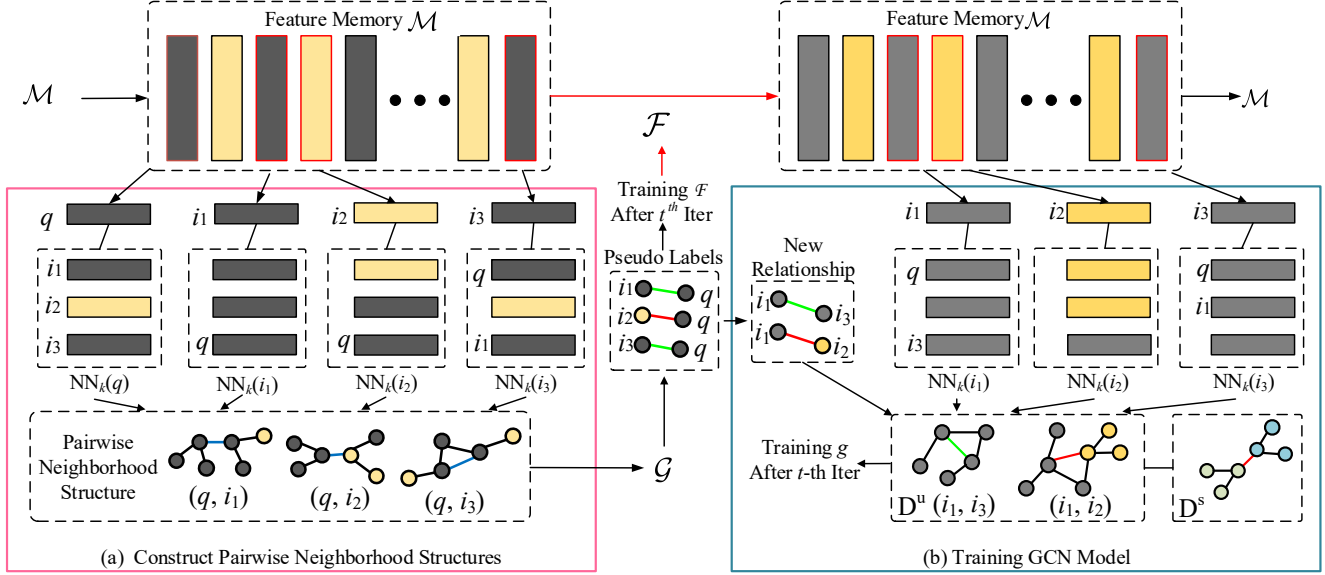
Feature Memory $\mathcal{M}$

$\mathcal{M}$

Feature Memory $\mathcal{M}$

$\mathcal{M}$

$\mathcal{F}$

Training $\mathcal{F}$ After $t^{th}$ Iter

Pseudo Labels

$i_1$ $q$
$i_2$ $q$
$i_3$ $q$

$q$ $i_1$ $i_2$ $i_3$

$i_1$
$i_2$
$i_3$

$q$

$q$

$q$
$i_1$

$\mathrm{NN}_k(q)$ $\mathrm{NN}_k(i_1)$ $\mathrm{NN}_k(i_2)$ $\mathrm{NN}_k(i_3)$

Pairwise Neighborhood Structure

$(q, i_1)$ $(q, i_2)$ $(q, i_3)$

$\mathcal{G}$

(a) Construct Pairwise Neighborhood Structures

New Relationship

$i_1$ $i_3$
$i_1$ $i_2$

$i_1$ $i_2$ $i_3$

$q$
$i_3$

$q$
$i_1$

$\mathrm{NN}_k(i_1)$ $\mathrm{NN}_k(i_2)$ $\mathrm{NN}_k(i_3)$

Training $g$ After $t$-th Iter

$\mathrm{D^u}$ $(i_1, i_3)$ $(i_1, i_2)$ $\mathrm{D^s}$

(b) Training GCN Model